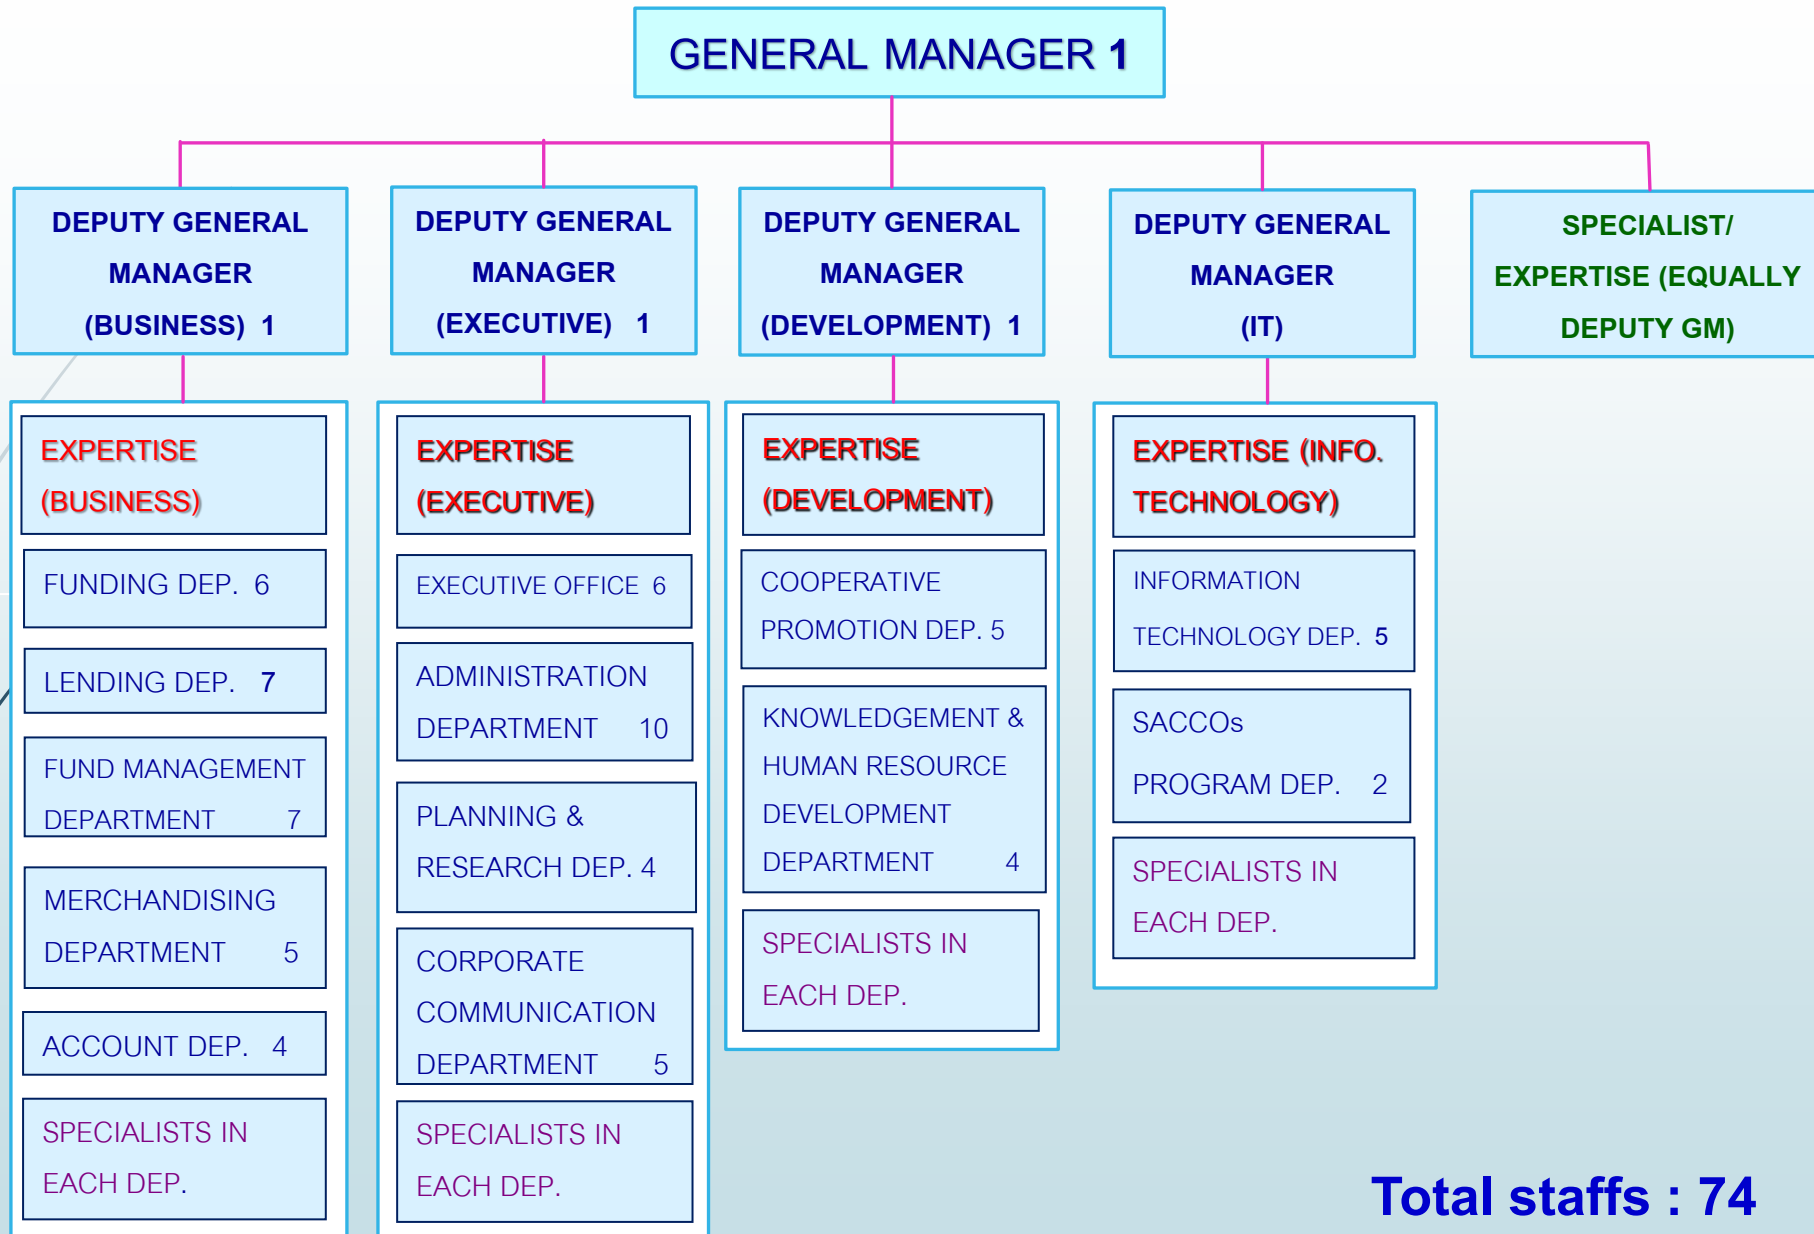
GENERAL MANAGER 1

DEPUTY GENERAL MANAGER (BUSINESS) 1

EXPERTISE (BUSINESS)

FUNDING DEP. 6

LENDING DEP. 7

FUND MANAGEMENT DEPARTMENT 7

MERCHANDISING DEPARTMENT 5

ACCOUNT DEP. 4

SPECIALISTS IN EACH DEP.

DEPUTY GENERAL MANAGER (EXECUTIVE) 1

EXPERTISE (EXECUTIVE)

EXECUTIVE OFFICE 6

ADMINISTRATION DEPARTMENT 10

PLANNING & RESEARCH DEP. 4

CORPORATE COMMUNICATION DEPARTMENT 5

SPECIALISTS IN EACH DEP.

DEPUTY GENERAL MANAGER (DEVELOPMENT) 1

EXPERTISE (DEVELOPMENT)

COOPERATIVE PROMOTION DEP. 5

KNOWLEDGEMENT & HUMAN RESOURCE DEVELOPMENT DEPARTMENT 4

SPECIALISTS IN EACH DEP.

DEPUTY GENERAL MANAGER (IT)

EXPERTISE (INFO. TECHNOLOGY)

INFORMATION TECHNOLOGY DEP. 5

SACCOs PROGRAM DEP. 2

SPECIALISTS IN EACH DEP.

SPECIALIST/ EXPERTISE (EQUALLY DEPUTY GM)

Total staffs : 74